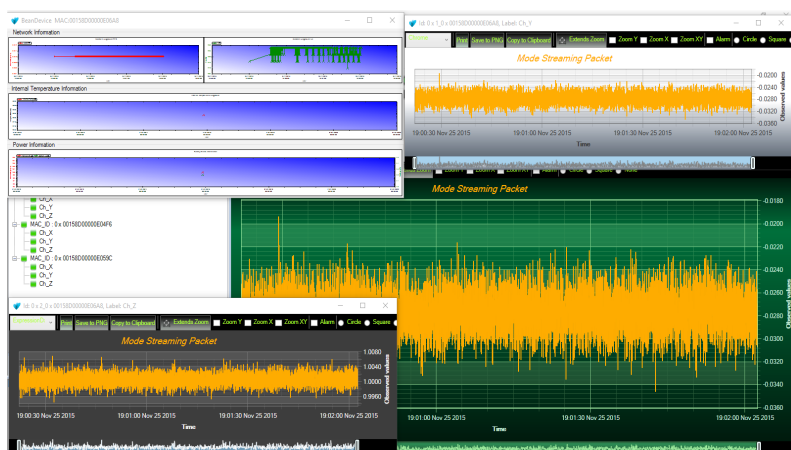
BeanDevice MAC:00158D00000E06A8

Network Information

Internal Temperature Information

Power Information

Ch_X
Ch_Y
Ch_Z
MAC_ID : 0x 00158D00000E04F6
Ch_X
Ch_Y
Ch_Z
MAC_ID : 0x 00158D00000E059C
Ch_X
Ch_Y
Ch_Z

Id: 0 x 1_0 x 00158D00000E06A8, Label: Ch_Y

Print Save to PNG Copy to Clipboard Extends Zoom Zoom Y Zoom X Zoom XY Alarm Circle Square

Mode Streaming Packet

-0.0200
-0.0240
-0.0280
-0.0320
-0.0360
Observed values

19:00:30 Nov 25 2015 19:01:00 Nov 25 2015 19:01:30 Nov 25 2015 19:02:00 Nov 25 2015
Time

Mode Streaming Packet

-0.0180
-0.0200
-0.0220
-0.0240
-0.0260
-0.0280
-0.0300
-0.0320
-0.0340
-0.0360
Observed values

19:01:00 Nov 25 2015 19:01:30 Nov 25 2015 19:02:00 Nov 25 2015
Time

Id: 0 x 2_0 x 00158D00000E06A8, Label: Ch_Z

Print Save to PNG Copy to Clipboard Extends Zoom Zoom Y Zoom X Zoom XY Alarm Circle Square

Mode Streaming Packet

1.0080
1.0040
1.0000
0.9960
Observed values

19:00:30 Nov 25 2015 19:01:00 Nov 25 2015 19:01:30 Nov 25 2015 19:02:00 Nov 25 2015
Time